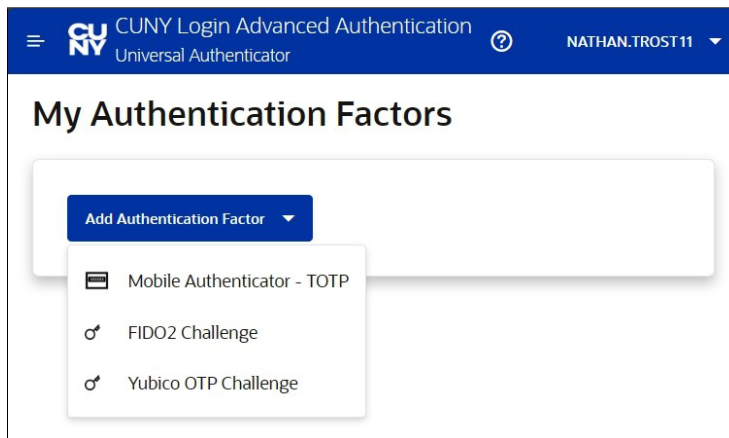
CUNY CUNY Login Advanced Authentication
Universal Authenticator

NATHAN.TROST11

My Authentication Factors

Add Authentication Factor

Mobile Authenticator - TOTP

FIDO2 Challenge

Yubico OTP Challenge